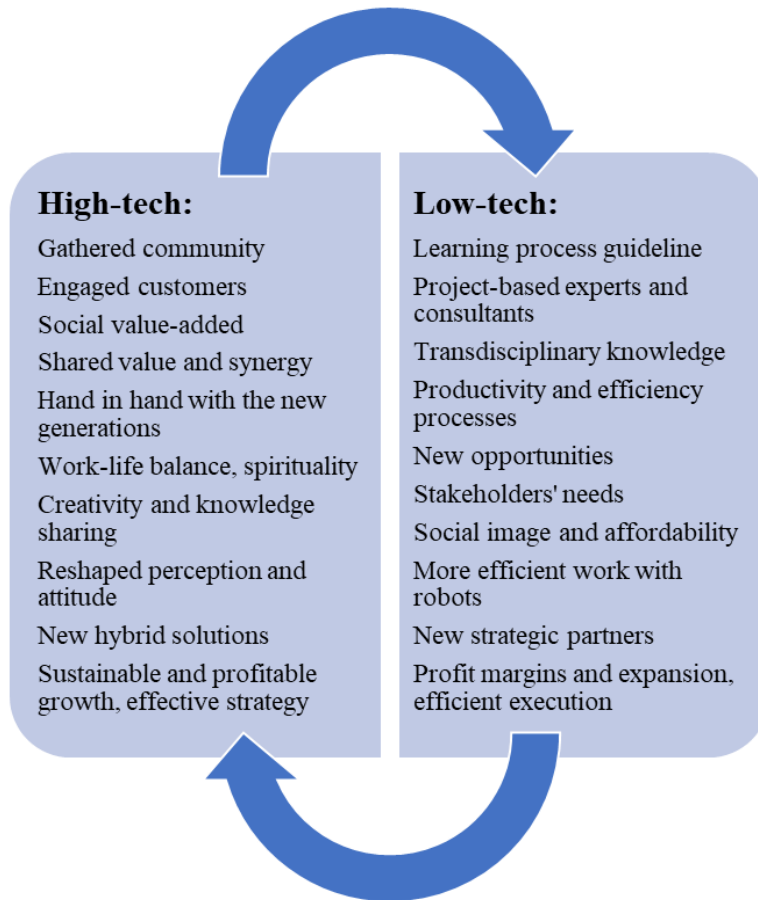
High-tech:
Gathered community
Engaged customers
Social value-added
Shared value and synergy
Hand in hand with the new generations
Work-life balance, spirituality
Creativity and knowledge sharing
Reshaped perception and attitude
New hybrid solutions
Sustainable and profitable growth, effective strategy

Low-tech:
Learning process guideline
Project-based experts and consultants
Transdisciplinary knowledge
Productivity and efficiency processes
New opportunities
Stakeholders' needs
Social image and affordability
More efficient work with robots
New strategic partners
Profit margins and expansion, efficient execution